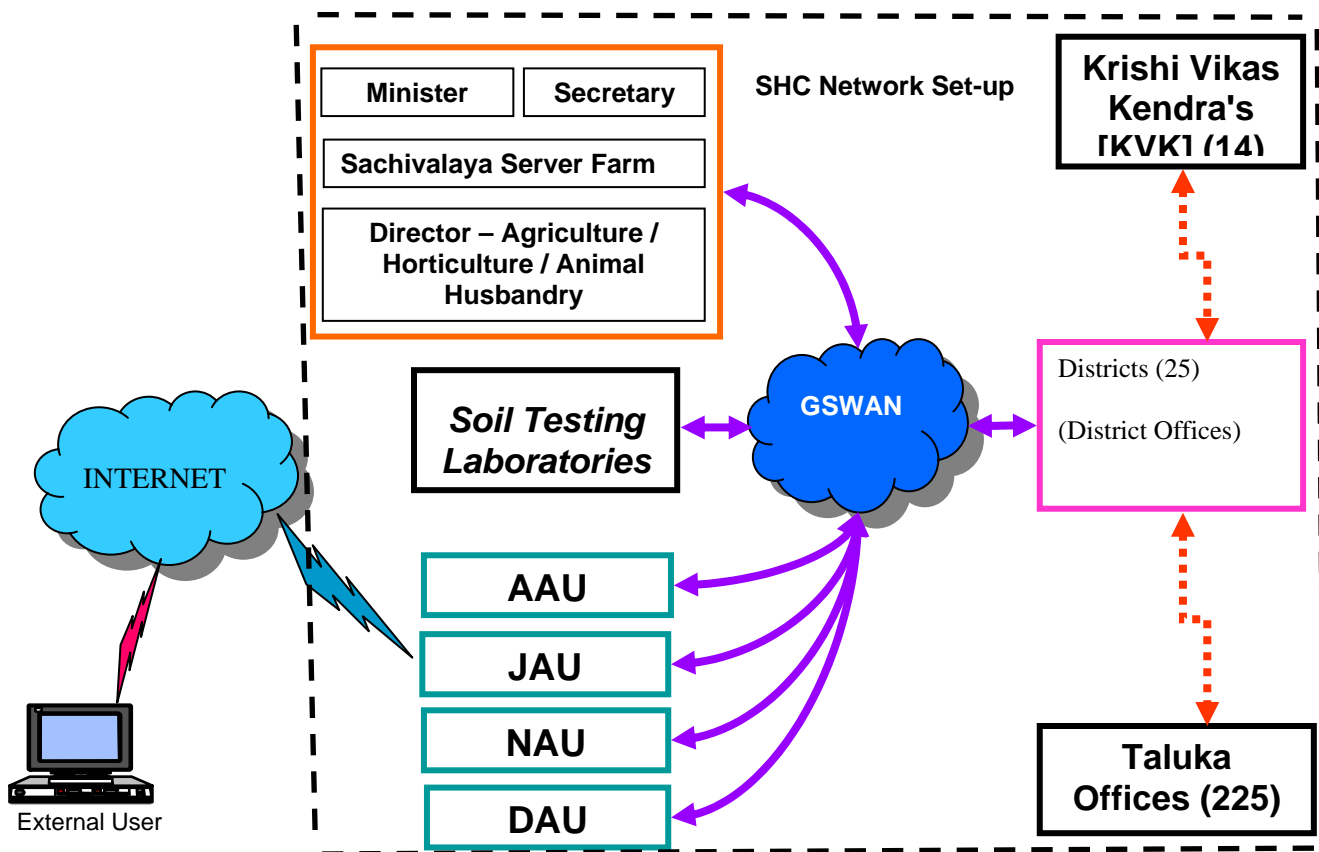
Minister

Secretary

Sachivalaya Server Farm

Director – Agriculture / Horticulture / Animal Husbandry

SHC Network Set-up

Krishi Vikas Kendra's [KVK] (14)

Soil Testing Laboratories

GSWAN

Districts (25)

(District Offices)

INTERNET

AAU

JAU

NAU

DAU

Taluka Offices (225)

External User